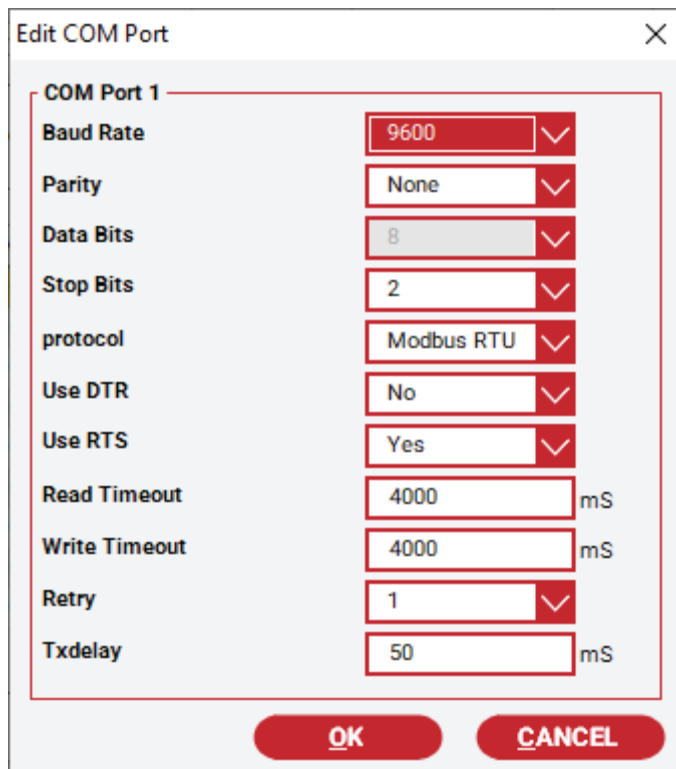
Edit COM Port

COM Port 1

Baud Rate 9600

Parity None

Data Bits 8

Stop Bits 2

protocol Modbus RTU

Use DTR No

Use RTS Yes

Read Timeout 4000 mS

Write Timeout 4000 mS

Retry 1

Txdelay 50 mS

OK

CANCEL